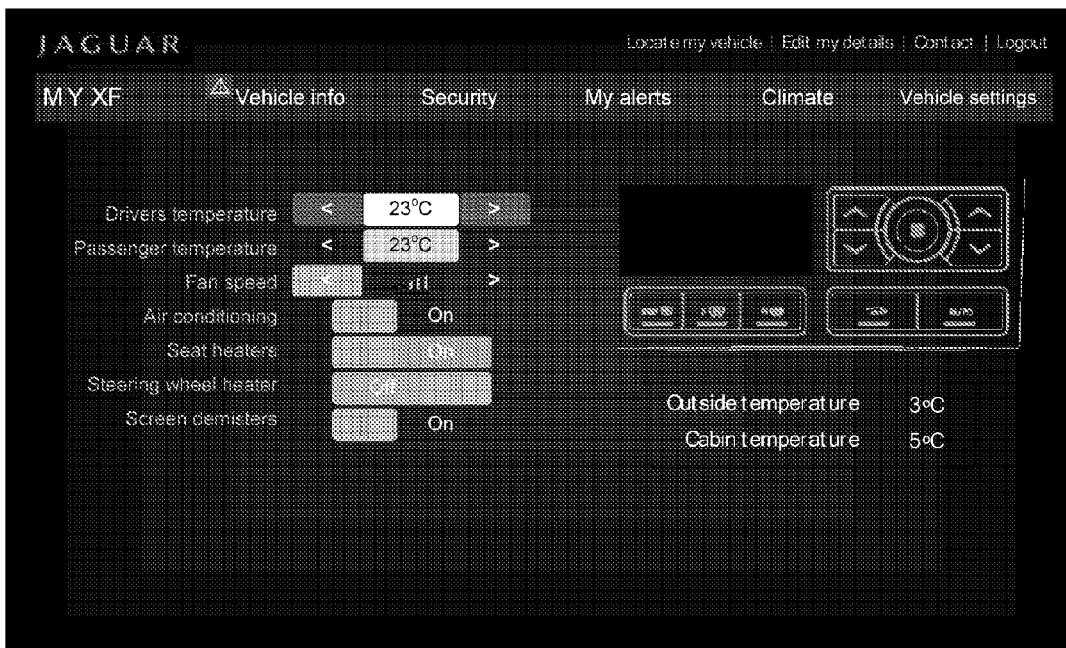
JAGUAR

Locate my vehicle | Edit my details | Contact | Logout

MY XF Vehicle info Security My alerts Climate Vehicle settings

Drivers temperature < 23°C >
Passenger temperature < 23°C >
Fan speed < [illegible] >
Air conditioning On
Seat heaters On
Steering wheel heater Off
Screen demisters On

Outside temperature 3°C
Cabin temperature 5°C